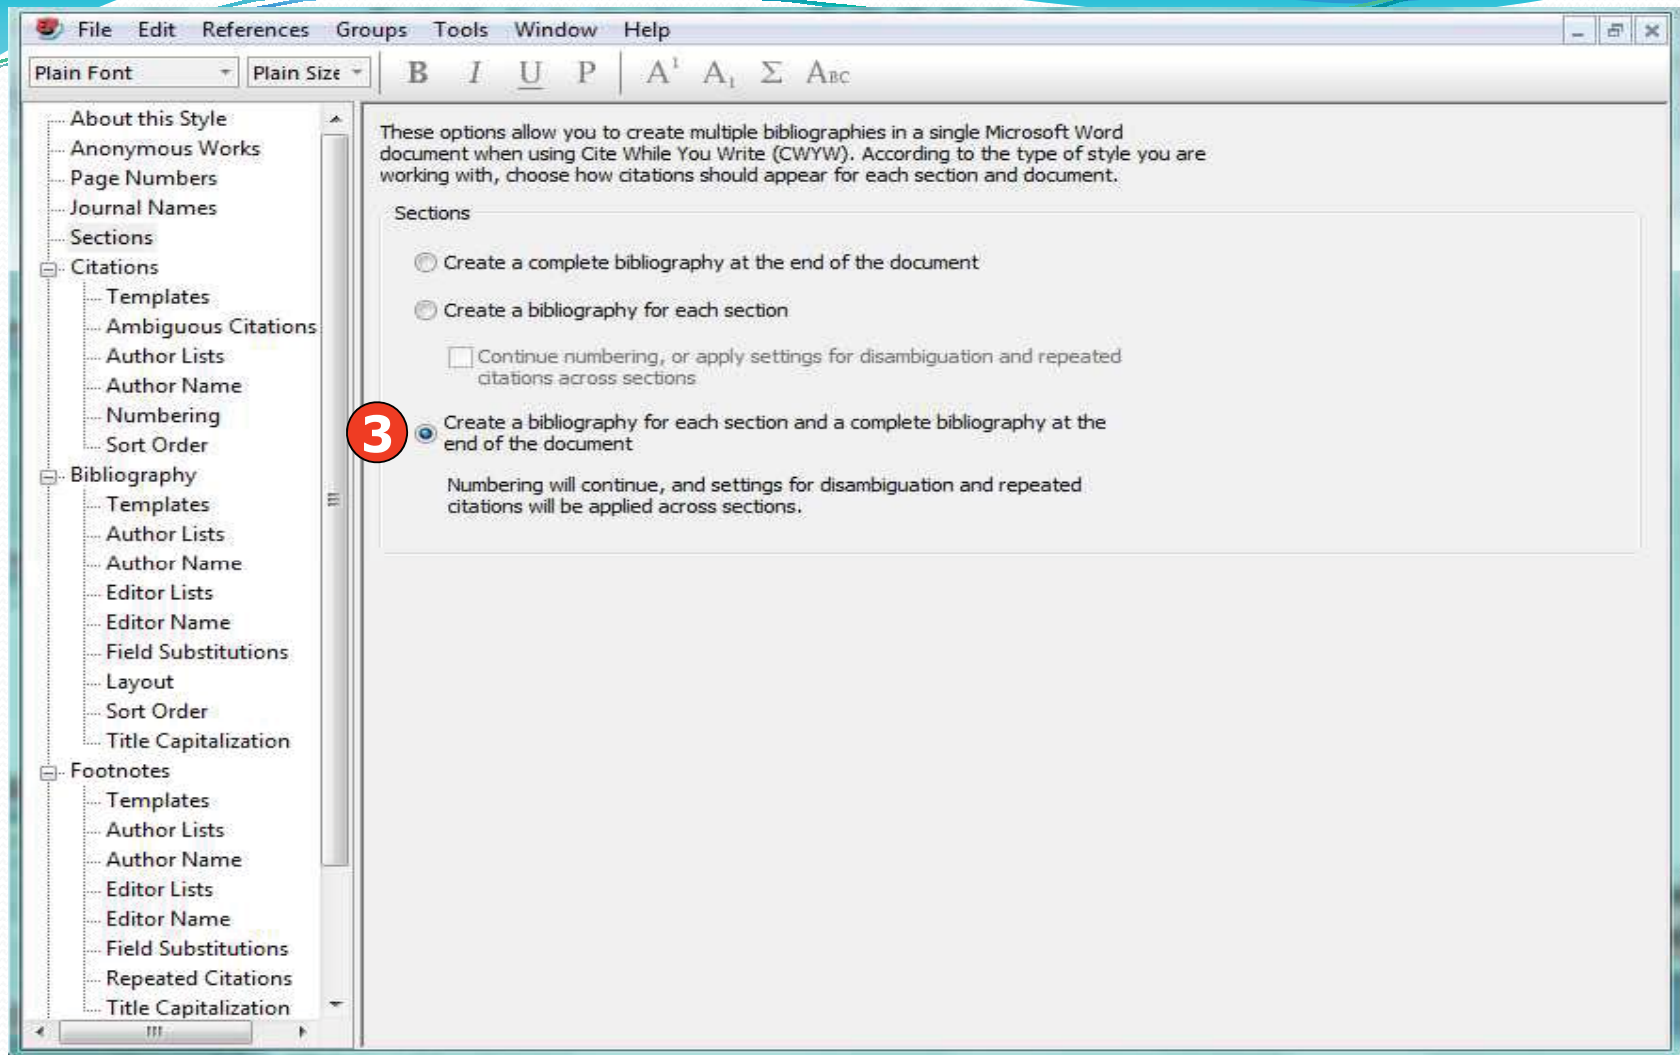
File Edit References Groups Tools Window Help

Plain Font Plain Size B I U P $A^1$ $A_1$ Σ Abc

About this Style
Anonymous Works
Page Numbers
Journal Names
Sections
Citations
Templates
Ambiguous Citations
Author Lists
Author Name
Numbering
Sort Order
Bibliography
Templates
Author Lists
Author Name
Editor Lists
Editor Name
Field Substitutions
Layout
Sort Order
Title Capitalization
Footnotes
Templates
Author Lists
Author Name
Editor Lists
Editor Name
Field Substitutions
Repeated Citations
Title Capitalization

These options allow you to create multiple bibliographies in a single Microsoft Word document when using Cite While You Write (CWYW). According to the type of style you are working with, choose how citations should appear for each section and document.

Sections

Create a complete bibliography at the end of the document

Create a bibliography for each section

Continue numbering, or apply settings for disambiguation and repeated citations across sections

3

Create a bibliography for each section and a complete bibliography at the end of the document

Numbering will continue, and settings for disambiguation and repeated citations will be applied across sections.